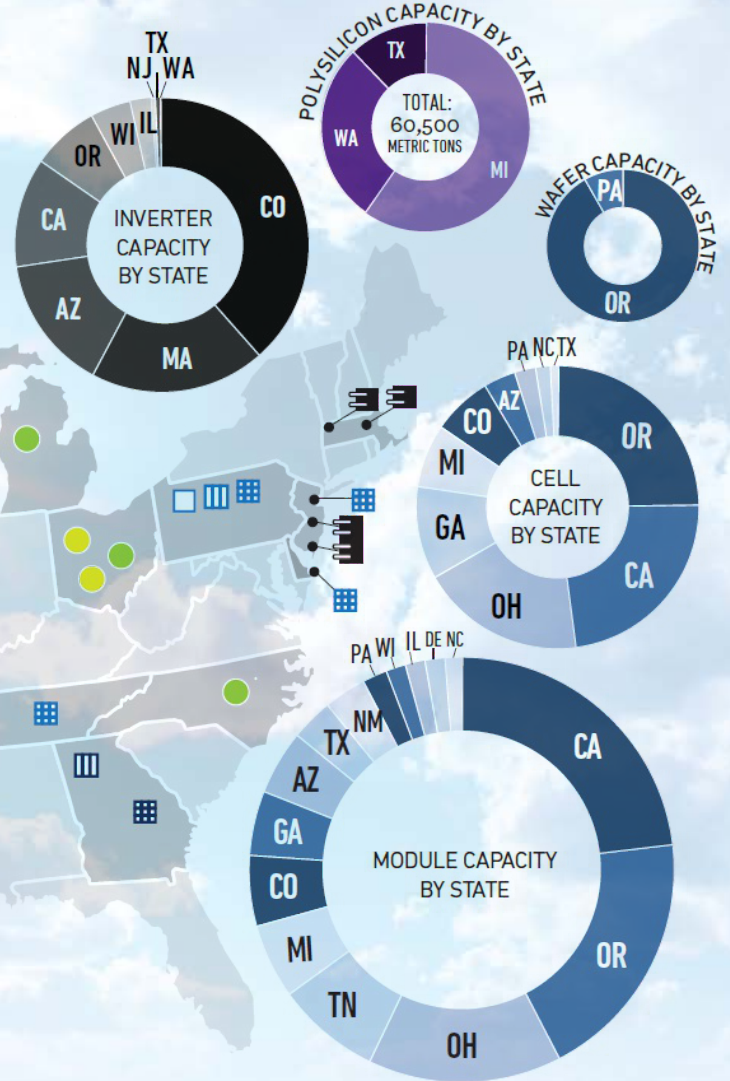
TX
NJ WA
WI IL
OR
CA
INVERTER CAPACITY BY STATE
CO
AZ
MA

POLYSILICON CAPACITY BY STATE
TX
WA
TOTAL: 60,500 METRIC TONS
MI

WAFER CAPACITY BY STATE
PA
OR

PA NC TX
AZ
CO
OR
MI
CELL CAPACITY BY STATE
GA
CA
OH

PA WI IL DE NC
NM
TX
CA
AZ
GA
MODULE CAPACITY BY STATE
CO
MI
OR
TN
OH